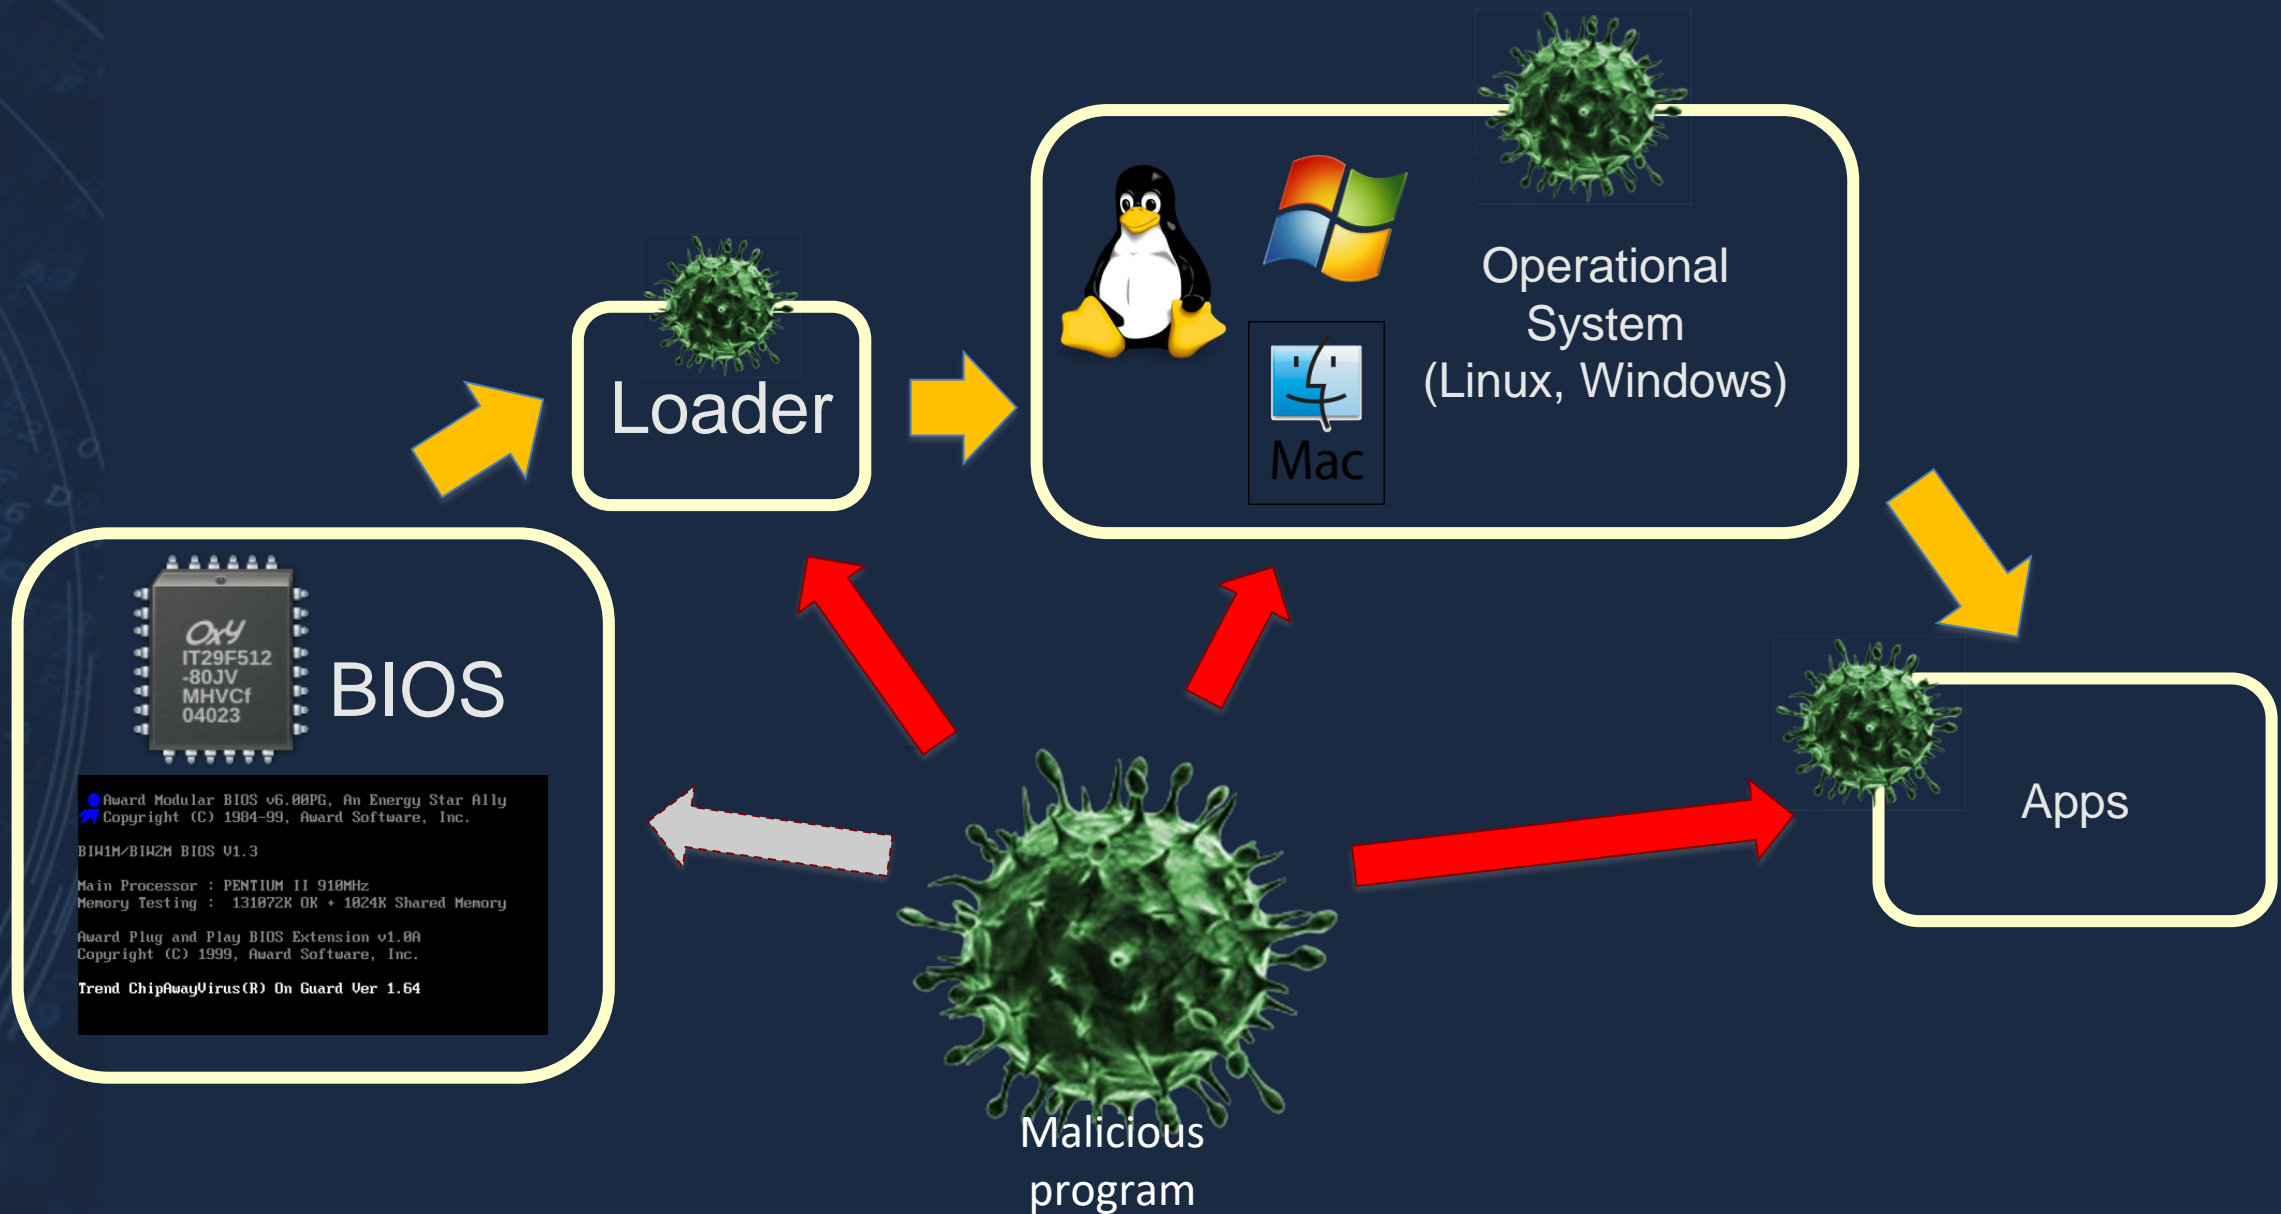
Loader

Mac

Operational System (Linux, Windows)

OxY
IT29F512
-80JV
MHVCf
04023

BIOS

Award Modular BIOS v6.00PG, An Energy Star Ally
Copyright (C) 1984-99, Award Software, Inc.

BIW1M/BIW2M BIOS V1.3

Main Processor : PENTIUM II 910MHz
Memory Testing : 131072K OK + 1024K Shared Memory

Award Plug and Play BIOS Extension v1.0A
Copyright (C) 1999, Award Software, Inc.

Trend ChipAwayVirus(R) On Guard Ver 1.64

Apps

Malicious program